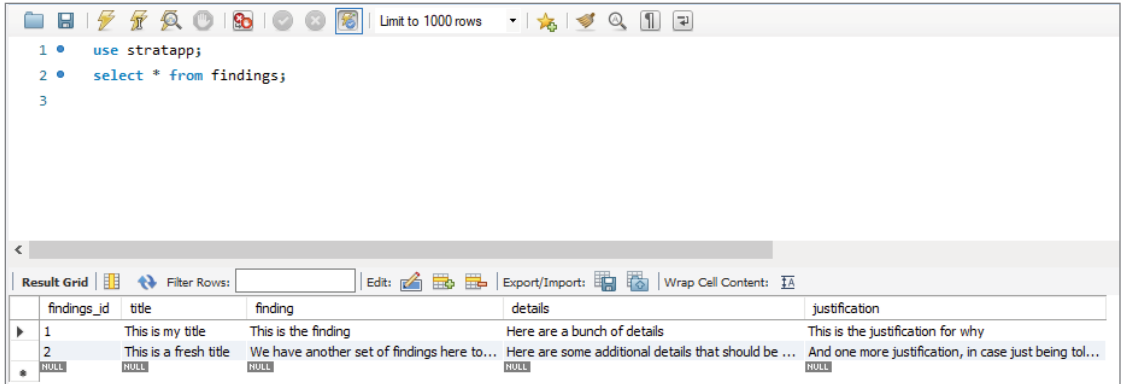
Limit to 1000 rows

1 use stratapp;
2 select * from findings;
3

Result Grid | Filter Rows: | Edit: | Export/Import: | Wrap Cell Content:

| findings_id | title | finding | details | justification |
|---|---|---|---|---|
| 1 | This is my title | This is the finding | Here are a bunch of details | This is the justification for why |
| 2 | This is a fresh title | We have another set of findings here to... | Here are some additional details that should be ... | And one more justification, in case just being tol... |
| NULL | NULL | NULL | NULL | NULL |